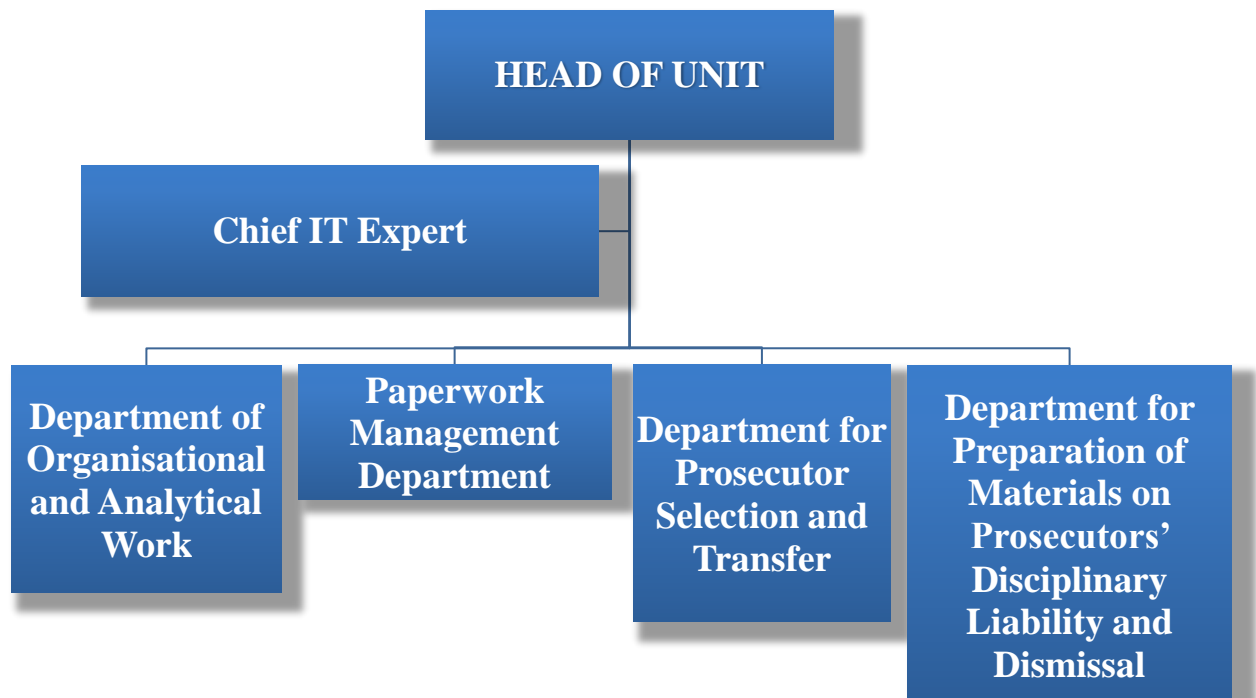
HEAD OF UNIT

Chief IT Expert

Department of Organisational and Analytical Work

Paperwork Management Department

Department for Prosecutor Selection and Transfer

Department for Preparation of Materials on Prosecutors' Disciplinary Liability and Dismissal